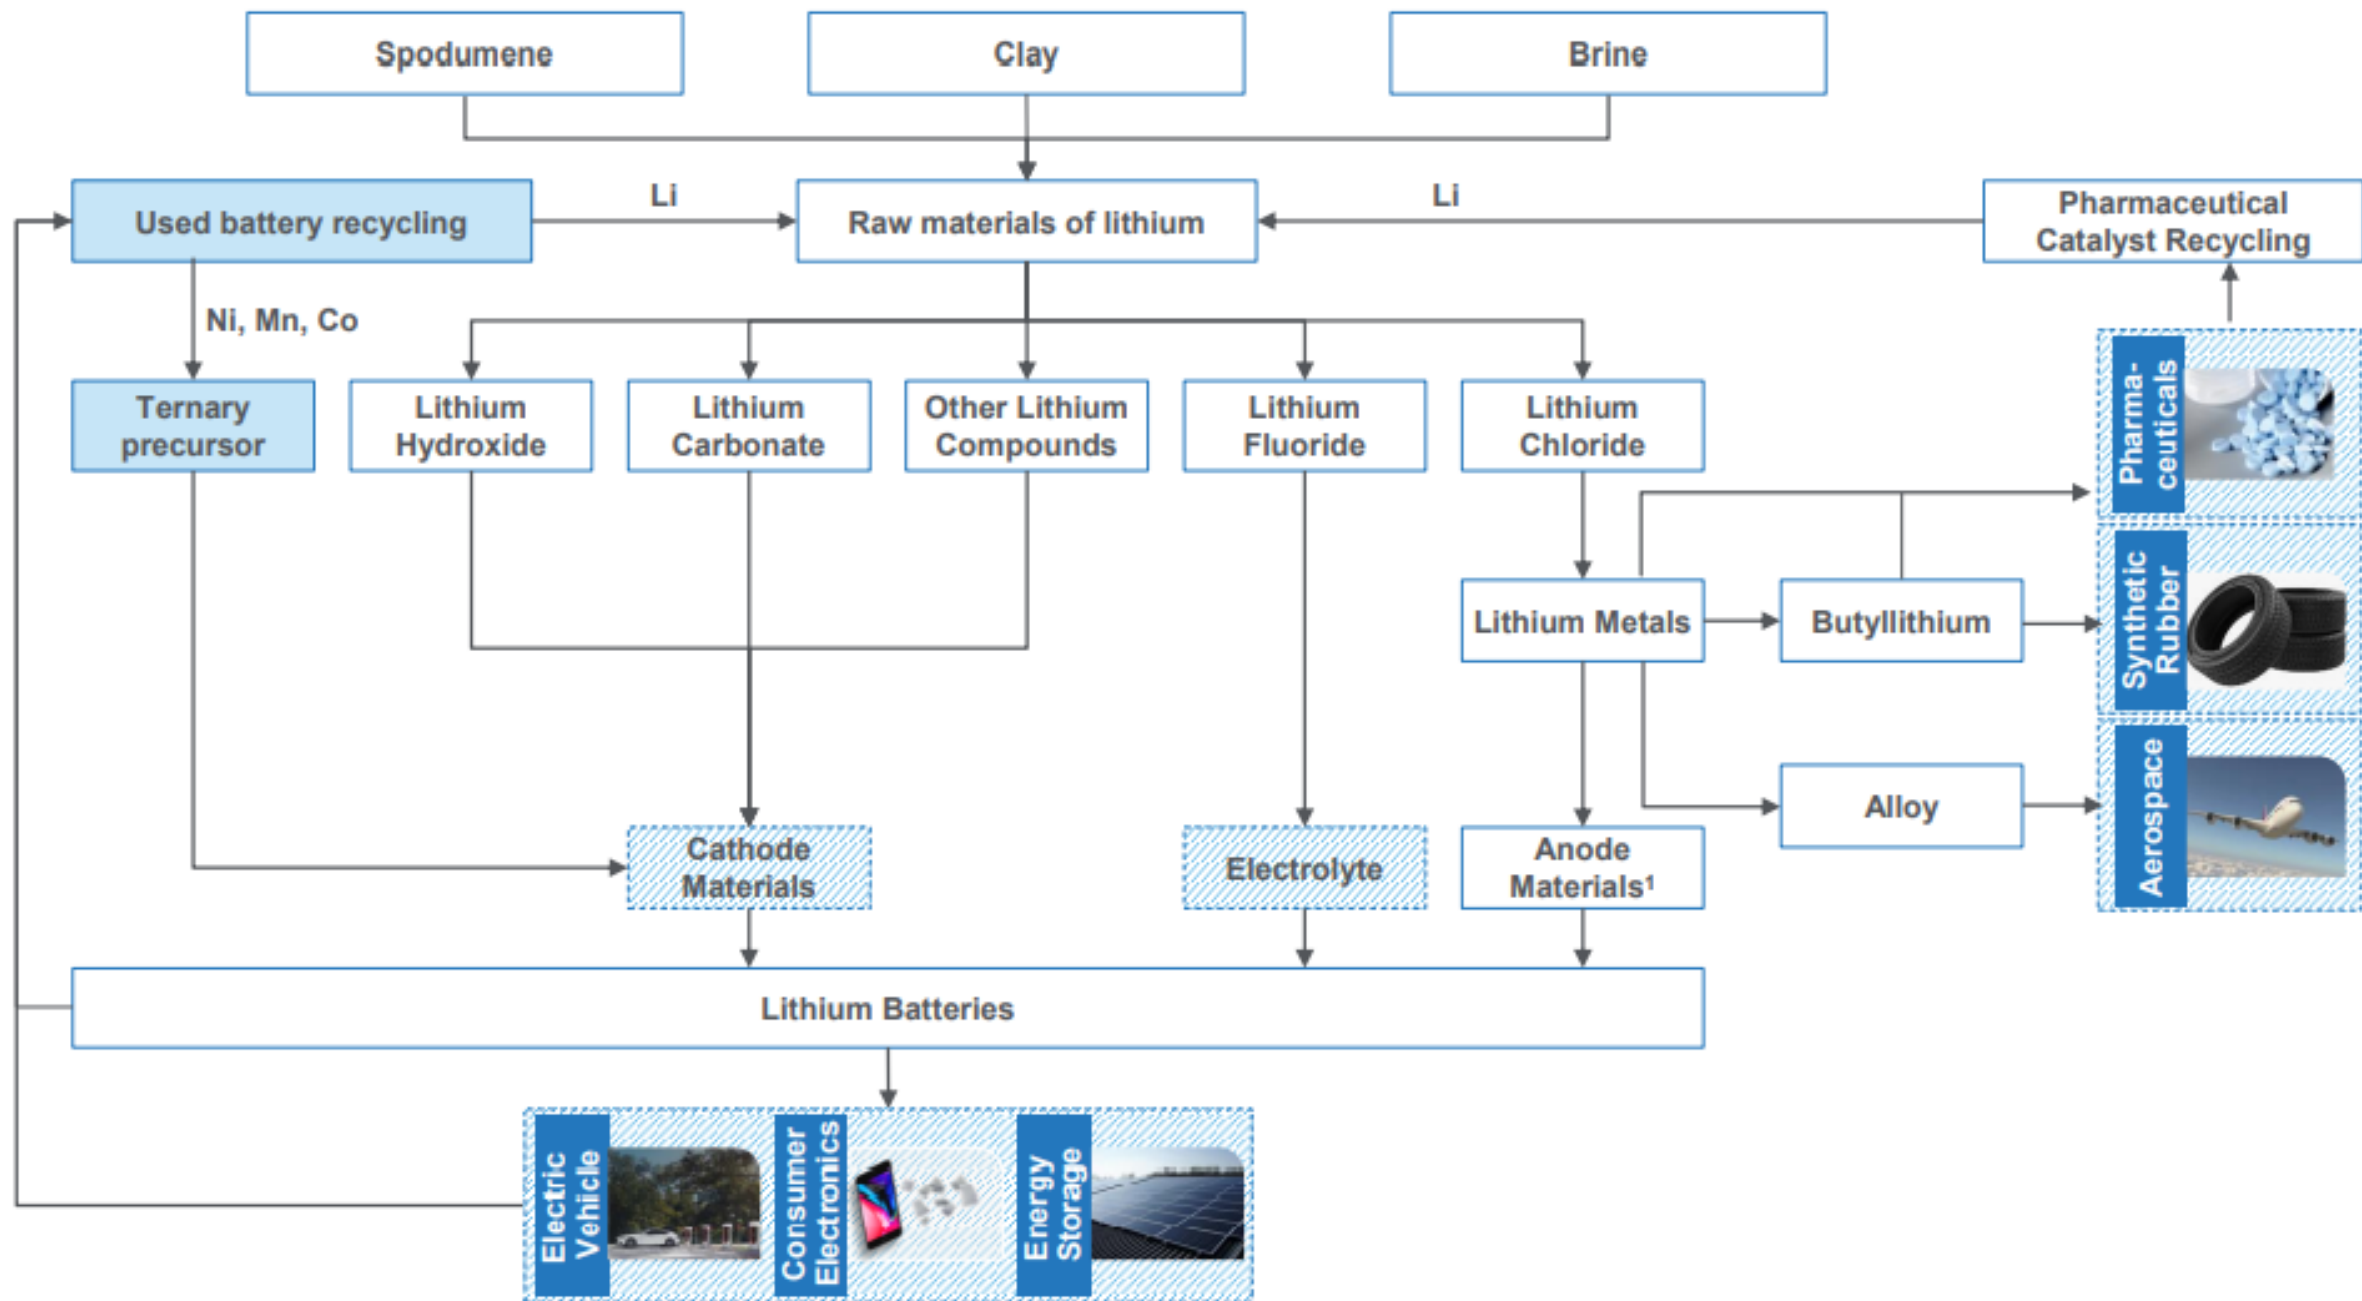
Spodumene

Clay

Brine

Used battery recycling

Li

Raw materials of lithium

Li

Pharmaceutical Catalyst Recycling

Ni, Mn, Co

Ternary precursor

Lithium Hydroxide

Lithium Carbonate

Other Lithium Compounds

Lithium Fluoride

Lithium Chloride

Pharmaceuticals

Lithium Metals

Butyllithium

Synthetic Rubber

Alloy

Aerospace

Cathode Materials

Electrolyte

Anode Materials¹

Lithium Batteries

Electric Vehicle

Consumer Electronics

Energy Storage